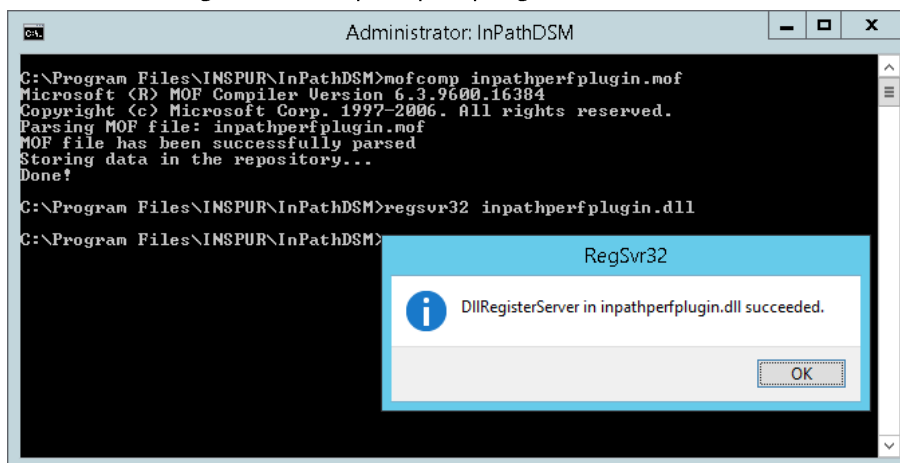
Administrator: InPathDSM

C:\Program Files\INSPUR\InPathDSM>mofcomp inpathperfplugin.mof
Microsoft (R) MOF Compiler Version 6.3.9600.16384
Copyright (c) Microsoft Corp. 1997-2006. All rights reserved.
Parsing MOF file: inpathperfplugin.mof
MOF file has been successfully parsed
Storing data in the repository...
Done!

C:\Program Files\INSPUR\InPathDSM>regsvr32 inpathperfplugin.dll

C:\Program Files\INSPUR\InPathDSM>

RegSvr32

DllRegisterServer in inpathperfplugin.dll succeeded.

OK